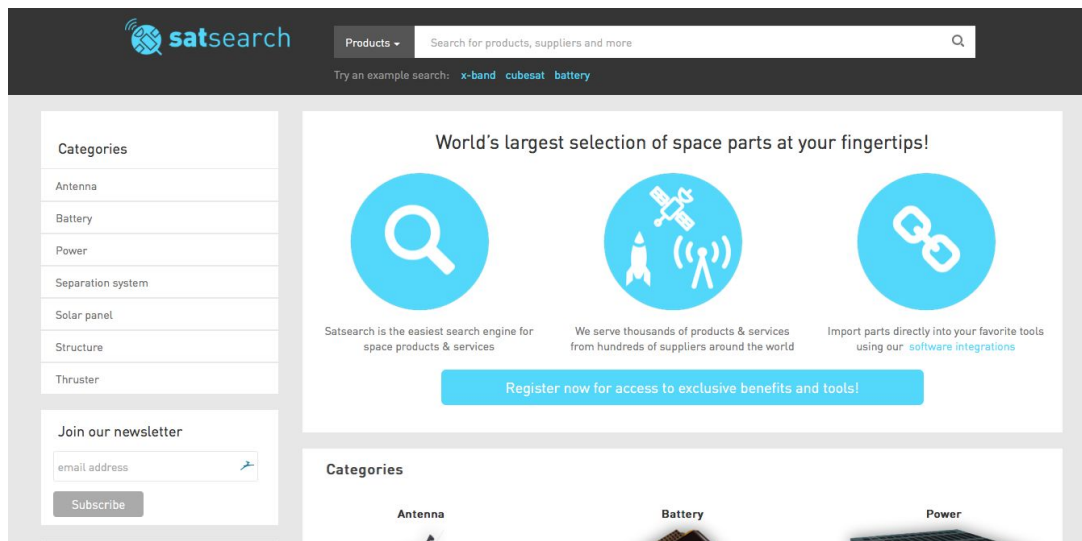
satsearch

Products ▾

Search for products, suppliers and more

Try an example search: x-band cubesat battery

Categories

Antenna

Battery

Power

Separation system

Solar panel

Structure

Thruster

Join our newsletter

email address

Subscribe

World's largest selection of space parts at your fingertips!

Satsearch is the easiest search engine for space products & services

We serve thousands of products & services from hundreds of suppliers around the world

Import parts directly into your favorite tools using our software integrations

Register now for access to exclusive benefits and tools!

Categories

Antenna

Battery

Power